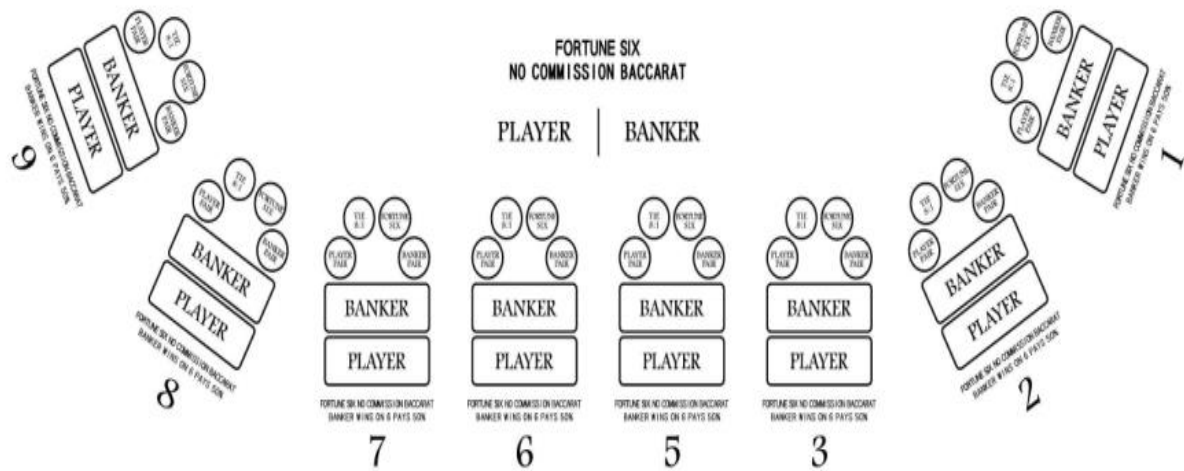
FORTUNE SIX
NO COMMISSION BACCARAT

PLAYER | BANKER

9
PLAYER PAIR
TIE 8:1
FORTUNE SIX
BANKER PAIR
BANKER
PLAYER
FORTUNE SIX NO COMMISSION BACCARAT
BANKER WINS ON 6 PAYS 50%

8
PLAYER PAIR
TIE 8:1
FORTUNE SIX
BANKER PAIR
BANKER
PLAYER
FORTUNE SIX NO COMMISSION BACCARAT
BANKER WINS ON 6 PAYS 50%

7
TIE 8:1
FORTUNE SIX
PLAYER PAIR
BANKER PAIR
BANKER
PLAYER
FORTUNE SIX NO COMMISSION BACCARAT
BANKER WINS ON 6 PAYS 50%

6
TIE 8:1
FORTUNE SIX
PLAYER PAIR
BANKER PAIR
BANKER
PLAYER
FORTUNE SIX NO COMMISSION BACCARAT
BANKER WINS ON 6 PAYS 50%

5
TIE 8:1
FORTUNE SIX
PLAYER PAIR
BANKER PAIR
BANKER
PLAYER
FORTUNE SIX NO COMMISSION BACCARAT
BANKER WINS ON 6 PAYS 50%

3
TIE 8:1
FORTUNE SIX
PLAYER PAIR
BANKER PAIR
BANKER
PLAYER
FORTUNE SIX NO COMMISSION BACCARAT
BANKER WINS ON 6 PAYS 50%

2
TIE 8:1
FORTUNE SIX
BANKER PAIR
PLAYER PAIR
BANKER
PLAYER
FORTUNE SIX NO COMMISSION BACCARAT
BANKER WINS ON 6 PAYS 50%

1
FORTUNE SIX
BANKER PAIR
TIE 8:1
PLAYER PAIR
BANKER
PLAYER
FORTUNE SIX NO COMMISSION BACCARAT
BANKER WINS ON 6 PAYS 50%